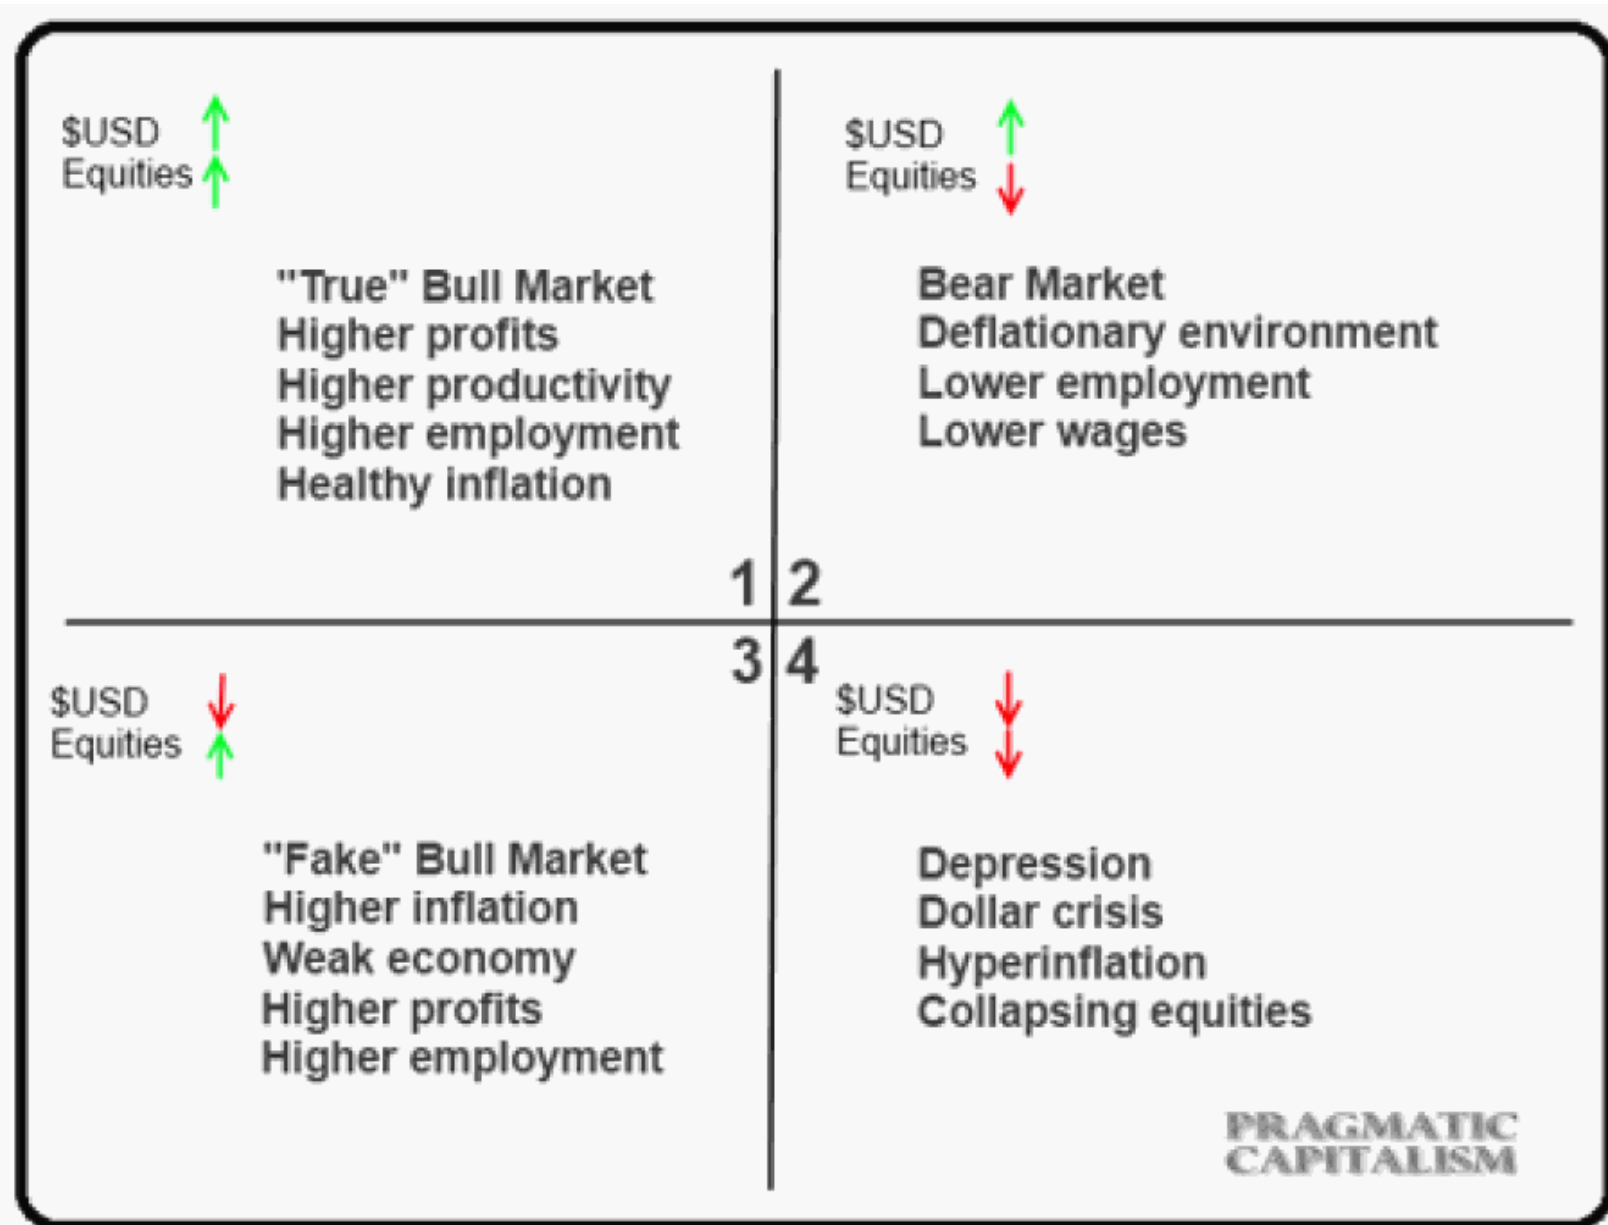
$USD ↑
Equities ↑

"True" Bull Market
Higher profits
Higher productivity
Higher employment
Healthy inflation

$USD ↑
Equities ↓

Bear Market
Deflationary environment
Lower employment
Lower wages

1 2
3 4

$USD ↓
Equities ↑

"Fake" Bull Market
Higher inflation
Weak economy
Higher profits
Higher employment

$USD ↓
Equities ↓

Depression
Dollar crisis
Hyperinflation
Collapsing equities

PRAGMATIC CAPITALISM